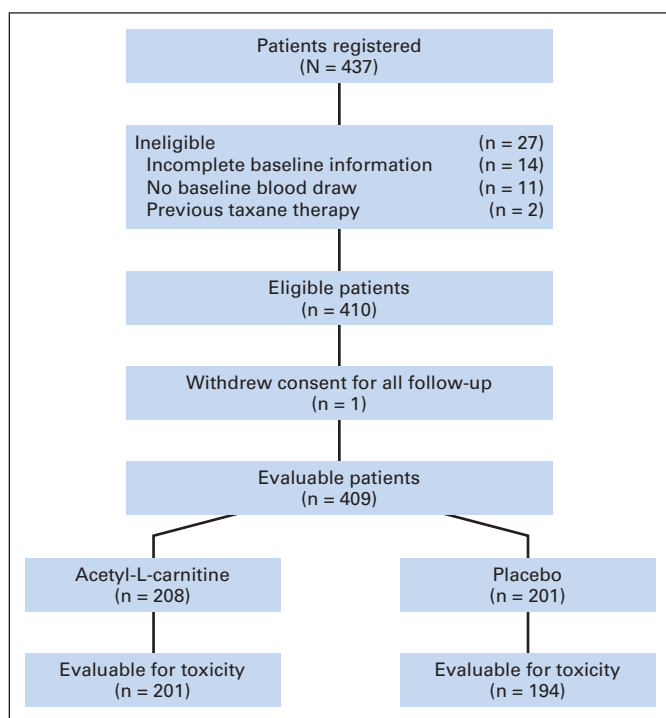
Patients registered
(N = 437)

Ineligible (n = 27)
Incomplete baseline information (n = 14)
No baseline blood draw (n = 11)
Previous taxane therapy (n = 2)

Eligible patients
(n = 410)

Withdrew consent for all follow-up
(n = 1)

Evaluable patients
(n = 409)

Acetyl-L-carnitine
(n = 208)

Placebo
(n = 201)

Evaluable for toxicity
(n = 201)

Evaluable for toxicity
(n = 194)